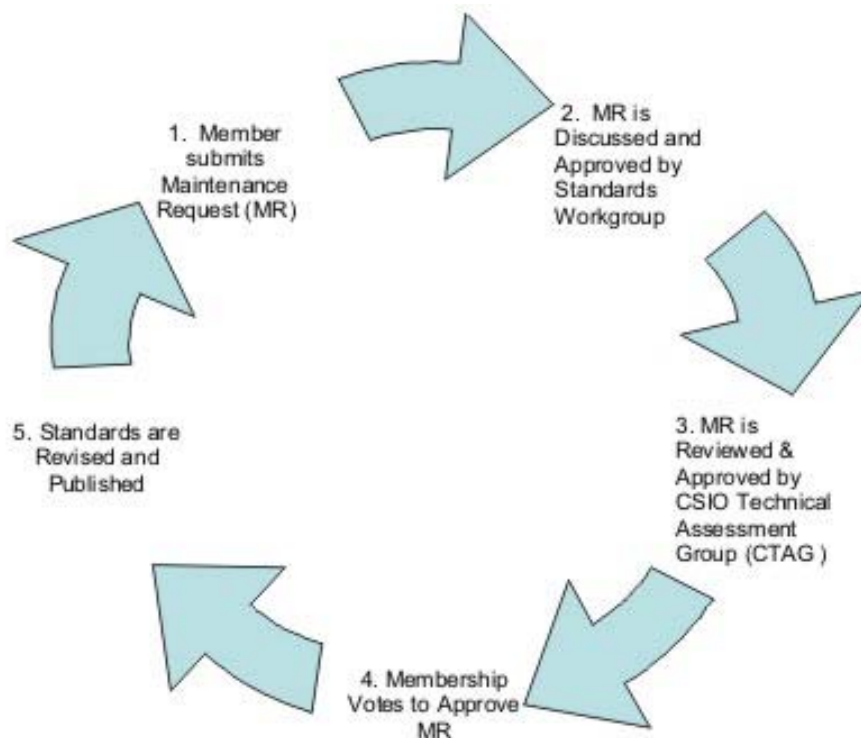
1. Member submits Maintenance Request (MR)

2. MR is Discussed and Approved by Standards Workgroup

3. MR is Reviewed & Approved by CSIO Technical Assessment Group (CTAG )

4. Membership Votes to Approve MR

5. Standards are Revised and Published